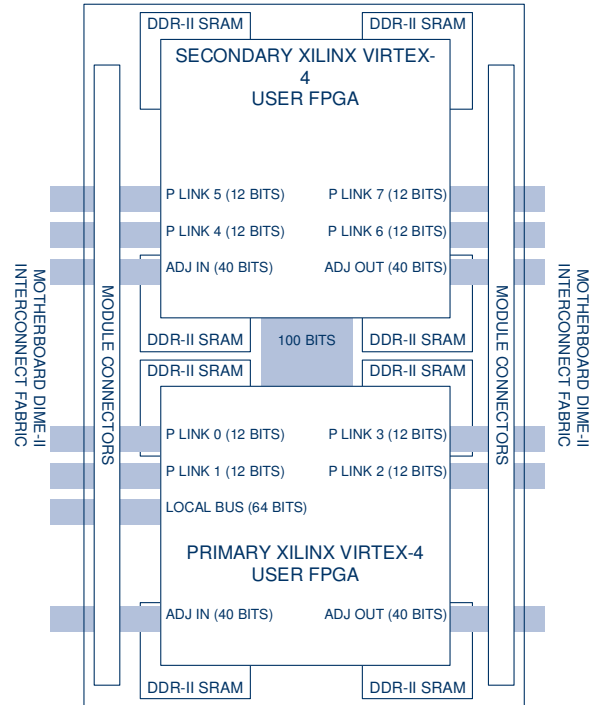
DDR-II SRAM

DDR-II SRAM

SECONDARY XILINX VIRTEX-4
USER FPGA

P LINK 5 (12 BITS)

P LINK 7 (12 BITS)

P LINK 4 (12 BITS)

P LINK 6 (12 BITS)

ADJ IN (40 BITS)

ADJ OUT (40 BITS)

MOTHERBOARD DIME-II INTERCONNECT FABRIC

MODULE CONNECTORS

MODULE CONNECTORS

MOTHERBOARD DIME-II INTERCONNECT FABRIC

DDR-II SRAM

100 BITS

DDR-II SRAM

DDR-II SRAM

DDR-II SRAM

P LINK 0 (12 BITS)

P LINK 3 (12 BITS)

P LINK 1 (12 BITS)

P LINK 2 (12 BITS)

LOCAL BUS (64 BITS)

PRIMARY XILINX VIRTEX-4
USER FPGA

ADJ IN (40 BITS)

ADJ OUT (40 BITS)

DDR-II SRAM

DDR-II SRAM